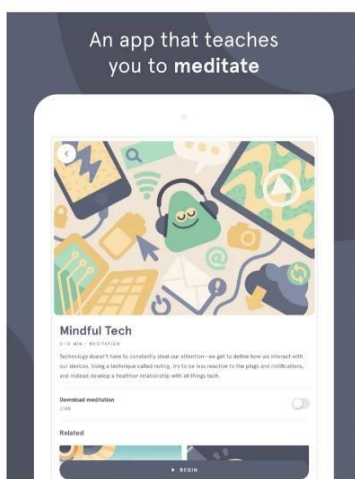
An app that teaches you to **meditate**

Mindful Tech

5-10 MIN · MEDITATION

Technology doesn't have to constantly steal our attention—we get to define how we interact with our devices. Using a technique called noting, try to be less reactive to the pings and notifications, and instead develop a healthier relationship with all things tech.

Download meditation

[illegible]

Related

BEGIN